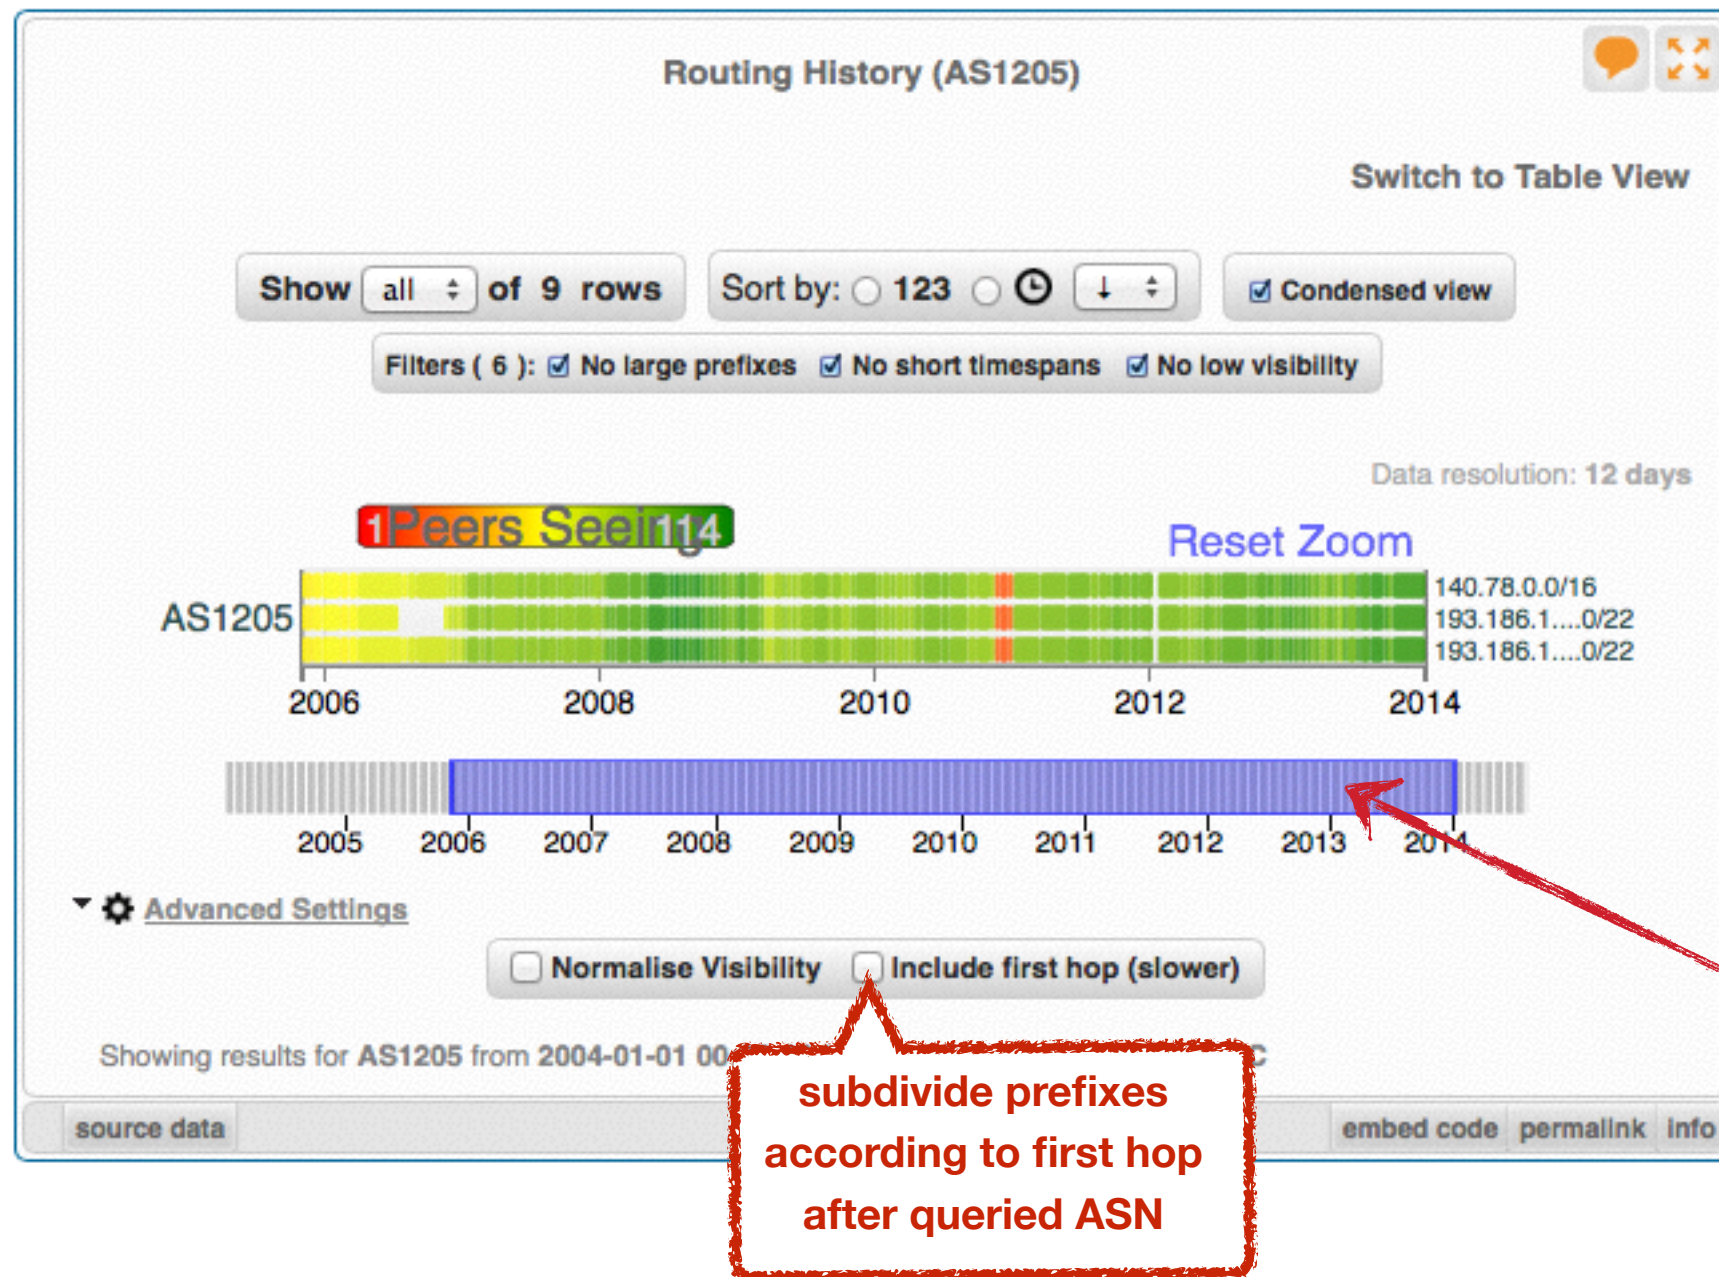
Routing History (AS1205)

Switch to Table View

Show all of 9 rows

Sort by: 123

Condensed view

Filters ( 6 ): No large prefixes No short timespans No low visibility

Data resolution: 12 days

1 Peers Seeing 114

Reset Zoom

AS1205

140.78.0.0/16
193.186.1....0/22
193.186.1....0/22

2006 2008 2010 2012 2014

2005 2006 2007 2008 2009 2010 2011 2012 2013 2014

Advanced Settings

Normalise Visibility Include first hop (slower)

Showing results for AS1205 from 2004-01-01 00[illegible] C

source data

embed code permalink info

subdivide prefixes according to first hop after queried ASN